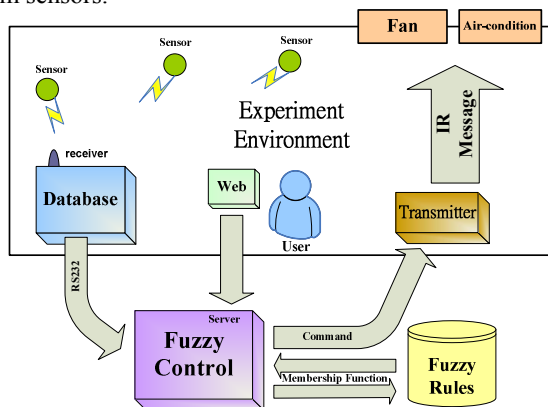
m sensors.

Fan

Air-condition

Sensor

Sensor

Sensor

Experiment Environment

IR Message

receiver

Database

Web

User

Transmitter

RS232

Server

Fuzzy Control

Command

Membership Function

Fuzzy Rules